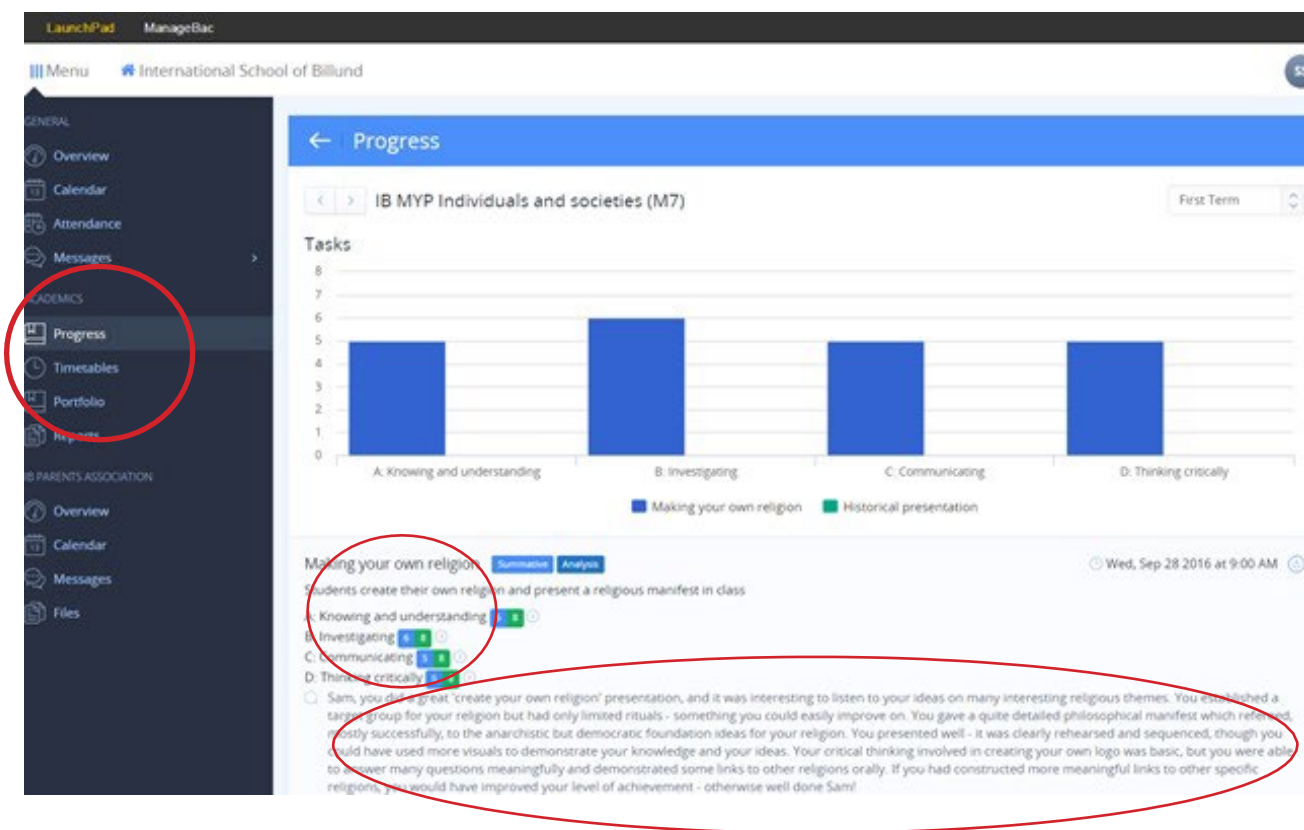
LaunchPad ManageBac

Menu International School of Billund

GENERAL
Overview
Calendar
Attendance
Messages
ACADEMICS
Progress
Timetables
Portfolio
Reports
IB PARENTS ASSOCIATION
Overview
Calendar
Messages
Files

← Progress

IB MYP Individuals and societies (M7)

First Term

Tasks

8
7
6
5
4
3
2
1
0

A: Knowing and understanding
B: Investigating
C: Communicating
D: Thinking critically

Making your own religion
Historical presentation

Making your own religion Summative Analysis

Wed, Sep 28 2016 at 9:00 AM

Students create their own religion and present a religious manifest in class

A: Knowing and understanding 5 8
B: Investigating 6 8
C: Communicating 5 8
D: Thinking critically 5 8

Sam, you did a great "create your own religion" presentation, and it was interesting to listen to your ideas on many interesting religious themes. You established a target group for your religion but had only limited rituals - something you could easily improve on. You gave a quite detailed philosophical manifest which referred, mostly successfully, to the anarchistic but democratic foundation ideas for your religion. You presented well - it was clearly rehearsed and sequenced, though you could have used more visuals to demonstrate your knowledge and your ideas. Your critical thinking involved in creating your own logo was basic, but you were able to answer many questions meaningfully and demonstrated some links to other religions orally. If you had constructed more meaningful links to other specific religions, you would have improved your level of achievement - otherwise well done Sam!